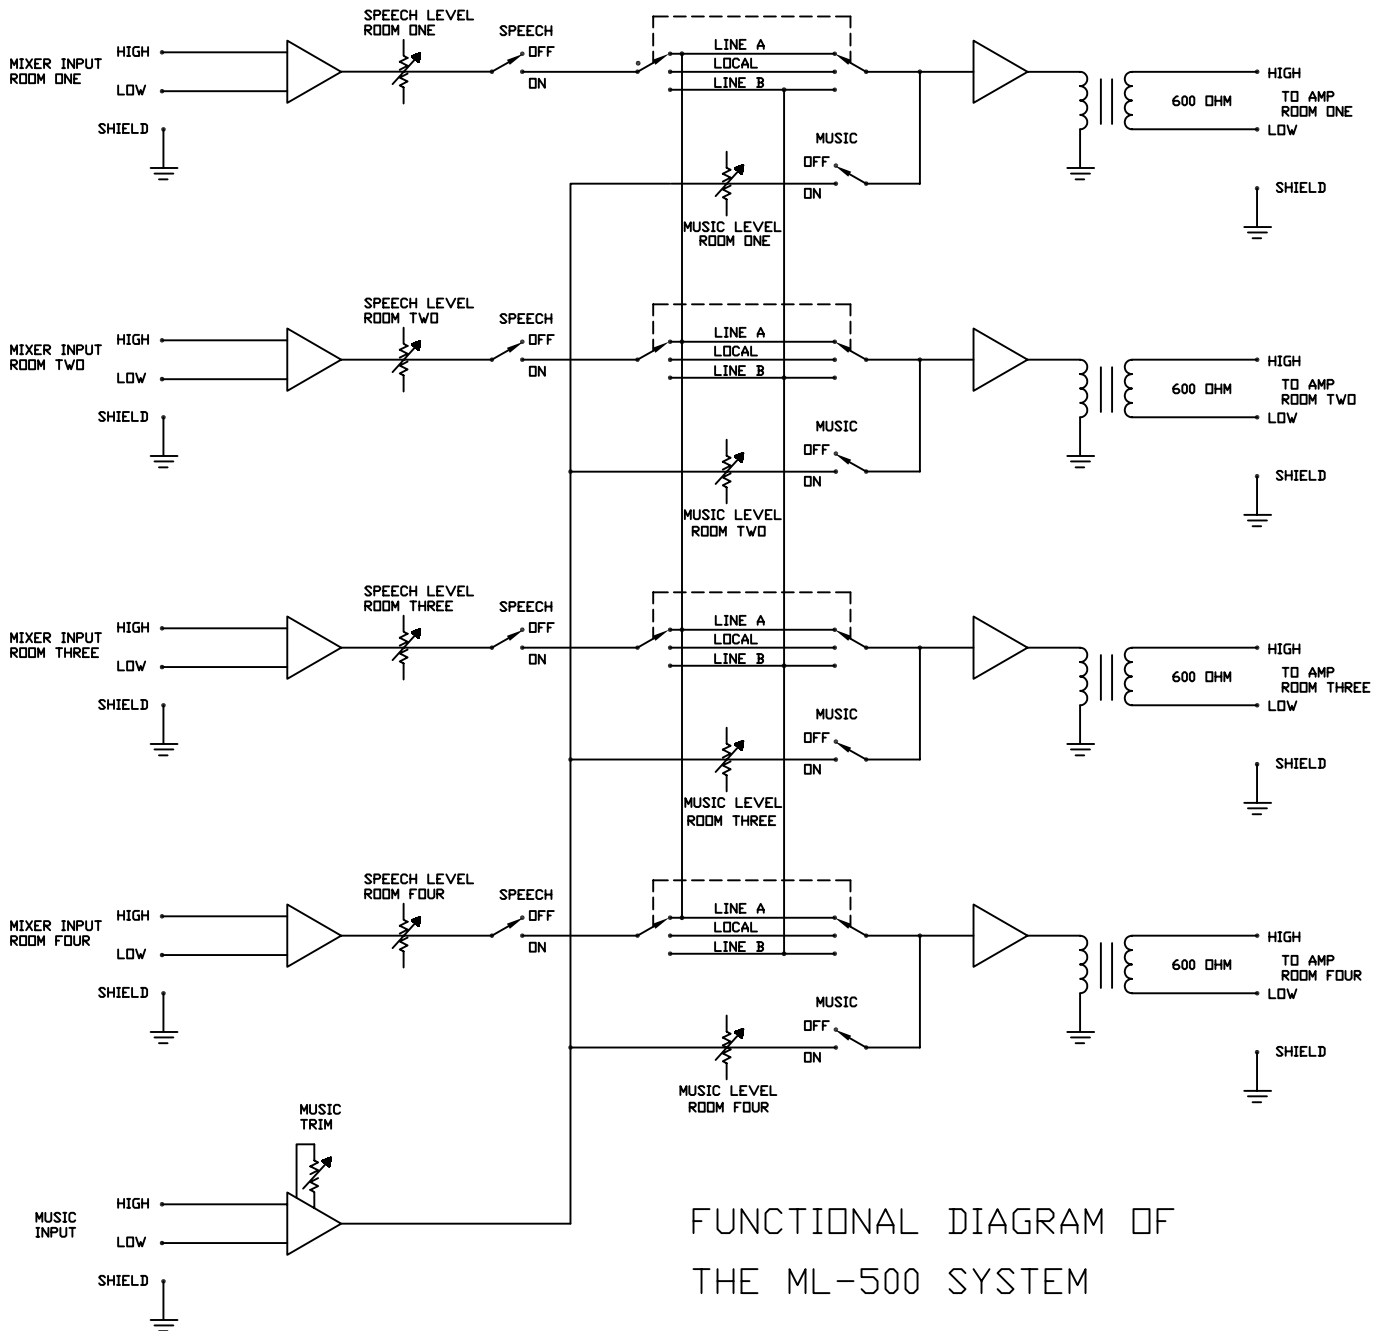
MIXER INPUT ROOM ONE
HIGH
LOW
SHIELD
SPEECH LEVEL ROOM ONE
SPEECH
OFF
ON
LINE A
LOCAL
LINE B
600 OHM
HIGH
TO AMP ROOM ONE
LOW
SHIELD
MUSIC
OFF
ON
MUSIC LEVEL ROOM ONE

MIXER INPUT ROOM TWO
HIGH
LOW
SHIELD
SPEECH LEVEL ROOM TWO
SPEECH
OFF
ON
LINE A
LOCAL
LINE B
600 OHM
HIGH
TO AMP ROOM TWO
LOW
SHIELD
MUSIC
OFF
ON
MUSIC LEVEL ROOM TWO

MIXER INPUT ROOM THREE
HIGH
LOW
SHIELD
SPEECH LEVEL ROOM THREE
SPEECH
OFF
ON
LINE A
LOCAL
LINE B
600 OHM
HIGH
TO AMP ROOM THREE
LOW
SHIELD
MUSIC
OFF
ON
MUSIC LEVEL ROOM THREE

MIXER INPUT ROOM FOUR
HIGH
LOW
SHIELD
SPEECH LEVEL ROOM FOUR
SPEECH
OFF
ON
LINE A
LOCAL
LINE B
600 OHM
HIGH
TO AMP ROOM FOUR
LOW
SHIELD
MUSIC
OFF
ON
MUSIC LEVEL ROOM FOUR

MUSIC TRIM
MUSIC INPUT
HIGH
LOW
SHIELD

FUNCTIONAL DIAGRAM OF THE ML-500 SYSTEM